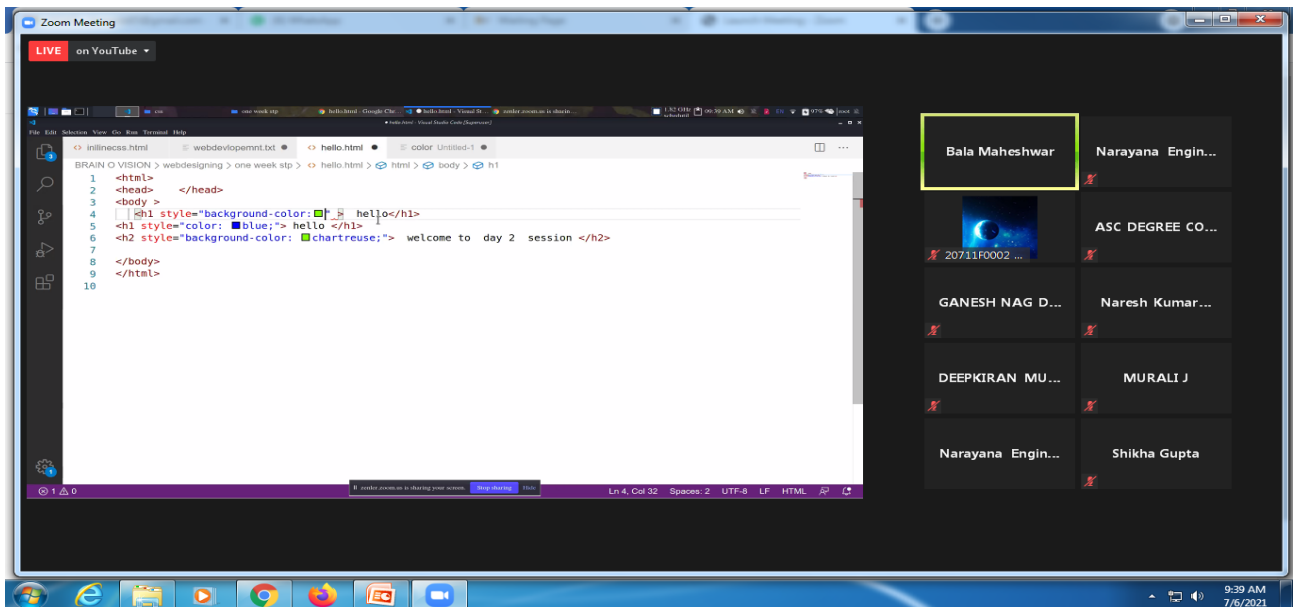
Zoom Meeting

LIVE on YouTube

one week stp hello.html - Google Chr hello.html - Visual St... zenler.zoom.us is sharin...

hello.html - Visual Studio Code (Superuser)

File Edit Selection View Go Run Terminal Help

inlinecss.html webdevlopemnt.txt hello.html color Untitled-1

BRAIN O VISION > webdesigning > one week stp > hello.html > html > body > h1

1 <html>
2 <head> </head>
3 <body >
4 <h1 style="background-color: " > hello</h1>
5 <h1 style="color: blue;"> hello </h1>
6 <h2 style="background-color: chartreuse;"> welcome to day 2 session </h2>
7
8 </body>
9 </html>
10

zenler.zoom.us is sharing your screen. Stop sharing Hide

Ln 4, Col 32 Spaces: 2 UTF-8 LF HTML

Bala Maheshwar

Narayana Engin...

20711F0002 ...

ASC DEGREE CO...

GANESH NAG D...

Naresh Kumar...

DEEPKIRAN MU...

MURALI J

Narayana Engin...

Shikha Gupta

9:39 AM
7/6/2021